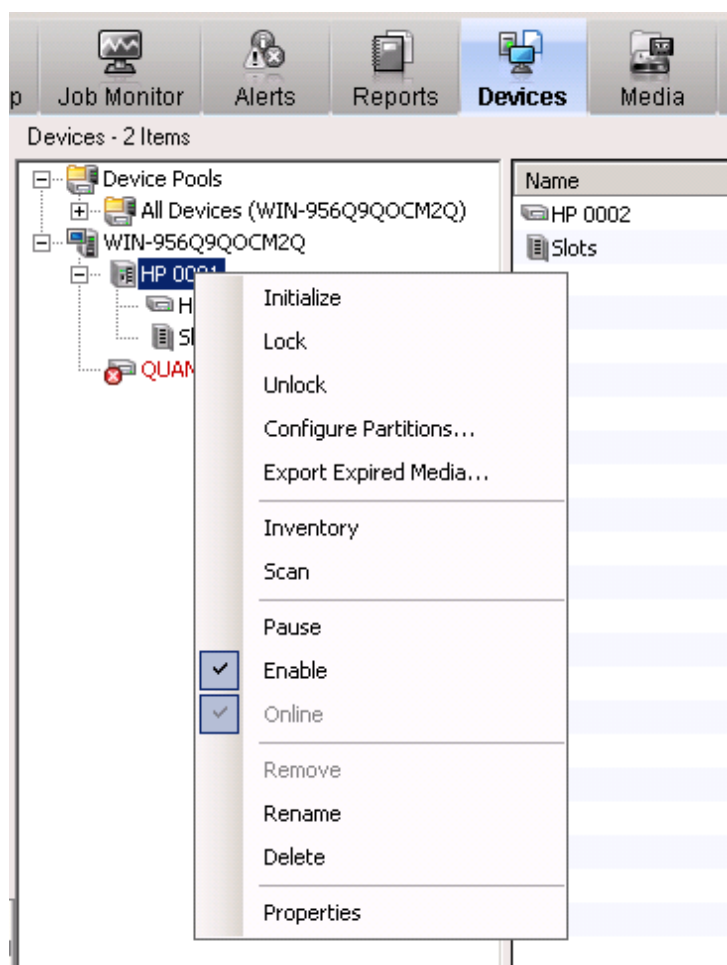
p Job Monitor Alerts Reports Devices Media

Devices - 2 Items

Device Pools
All Devices (WIN-956Q9QOCM2Q)
WIN-956Q9QOCM2Q
HP 0001
H
Sl
QUAN

Name
HP 0002
Slots

Initialize
Lock
Unlock
Configure Partitions...
Export Expired Media...
Inventory
Scan
Pause
Enable
Online
Remove
Rename
Delete
Properties